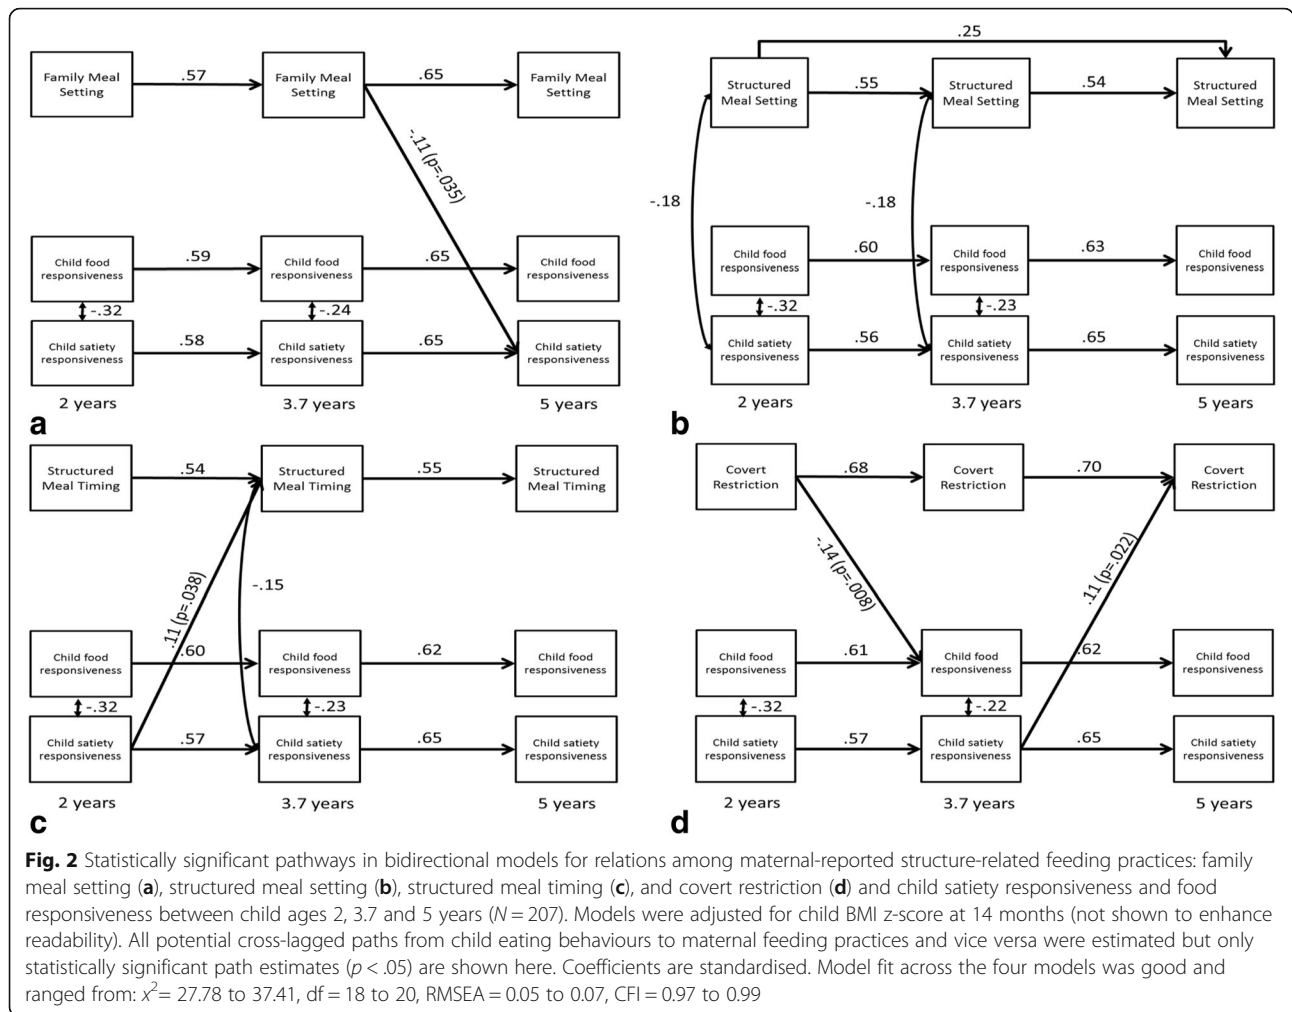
Family Meal Setting

.57

Family Meal Setting

.65

Family Meal Setting

-.11 (p=.035)

Child food responsiveness

.59

Child food responsiveness

.65

Child food responsiveness

-.32

-.24

Child satiety responsiveness

.58

Child satiety responsiveness

.65

Child satiety responsiveness

2 years

3.7 years

5 years

a

.25

Structured Meal Setting

.55

Structured Meal Setting

.54

Structured Meal Setting

-.18

-.18

Child food responsiveness

.60

Child food responsiveness

.63

Child food responsiveness

-.32

-.23

Child satiety responsiveness

.56

Child satiety responsiveness

.65

Child satiety responsiveness

2 years

3.7 years

5 years

b

Structured Meal Timing

.54

Structured Meal Timing

.55

Structured Meal Timing

.11 (p=.038)

-.15

Child food responsiveness

.60

Child food responsiveness

.62

Child food responsiveness

-.32

-.23

Child satiety responsiveness

.57

Child satiety responsiveness

.65

Child satiety responsiveness

2 years

3.7 years

5 years

c

Covert Restriction

.68

Covert Restriction

.70

Covert Restriction

-.14 (p=.008)

.11 (p=.022)

Child food responsiveness

.61

Child food responsiveness

.62

Child food responsiveness

-.32

-.22

Child satiety responsiveness

.57

Child satiety responsiveness

.65

Child satiety responsiveness

2 years

3.7 years

5 years

d

**Fig. 2** Statistically significant pathways in bidirectional models for relations among maternal-reported structure-related feeding practices: family meal setting (**a**), structured meal setting (**b**), structured meal timing (**c**), and covert restriction (**d**) and child satiety responsiveness and food responsiveness between child ages 2, 3.7 and 5 years ($N = 207$). Models were adjusted for child BMI z-score at 14 months (not shown to enhance readability). All potential cross-lagged paths from child eating behaviours to maternal feeding practices and vice versa were estimated but only statistically significant path estimates ($p < .05$) are shown here. Coefficients are standardised. Model fit across the four models was good and ranged from: $x^2 = 27.78$ to 37.41, df = 18 to 20, RMSEA = 0.05 to 0.07, CFI = 0.97 to 0.99